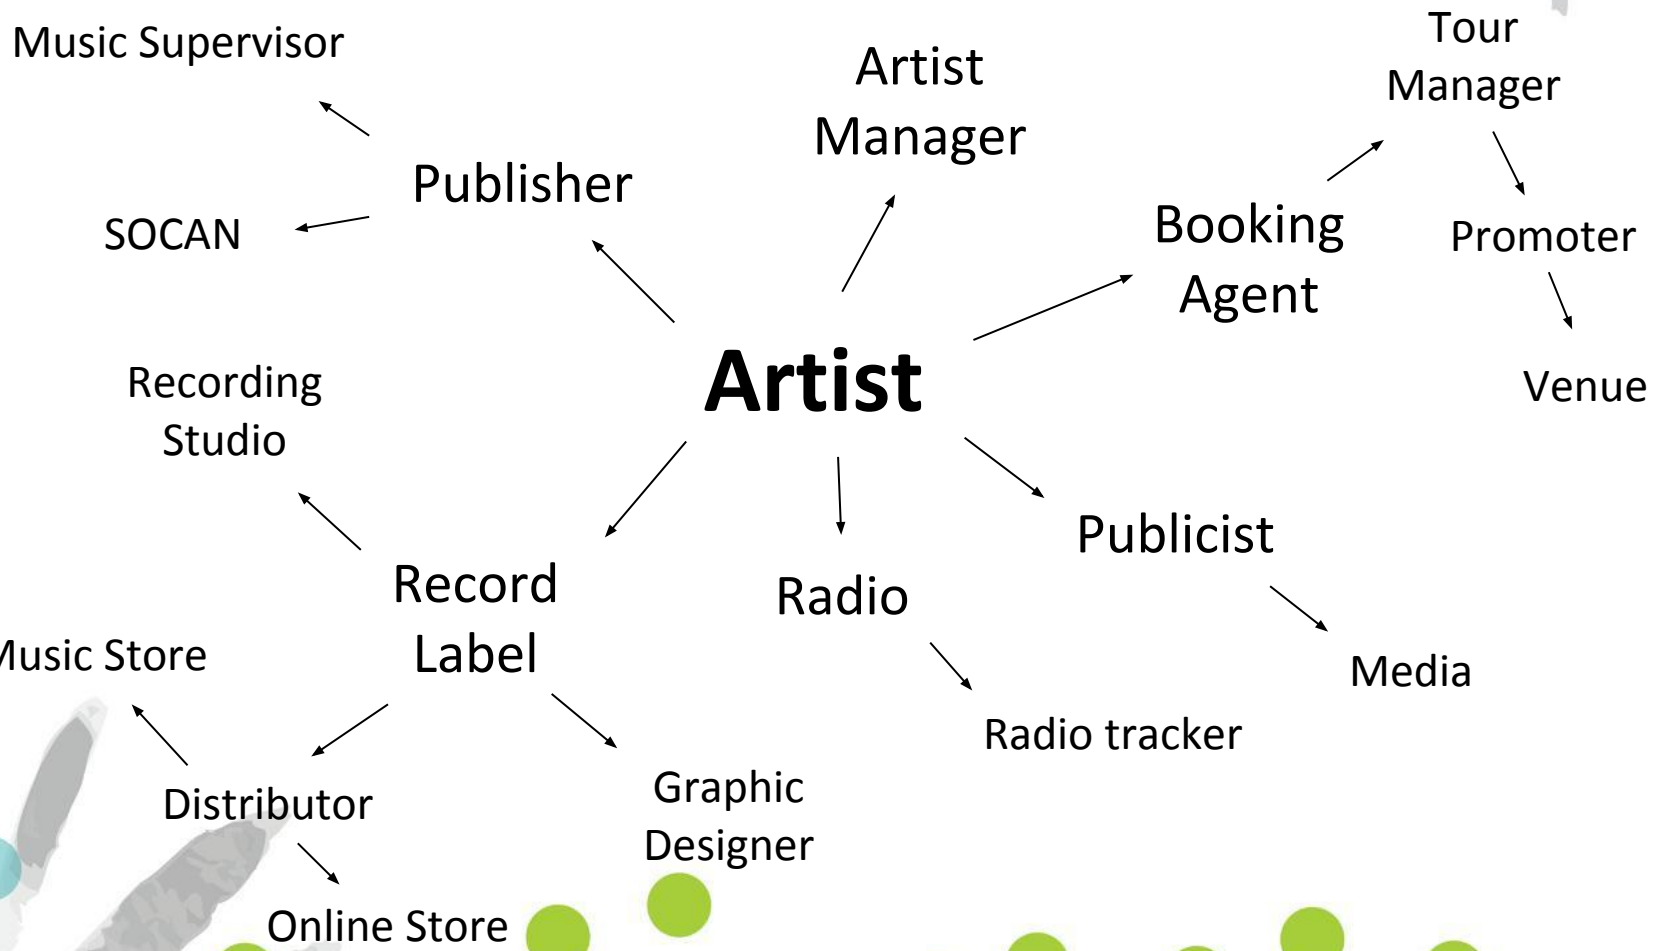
Music Supervisor

Publisher

SOCAN

Artist Manager

Tour Manager

Booking Agent

Promoter

Venue

Artist

Recording Studio

Record Label

Radio

Publicist

Media

lusic Store

Distributor

Graphic Designer

Radio tracker

Online Store